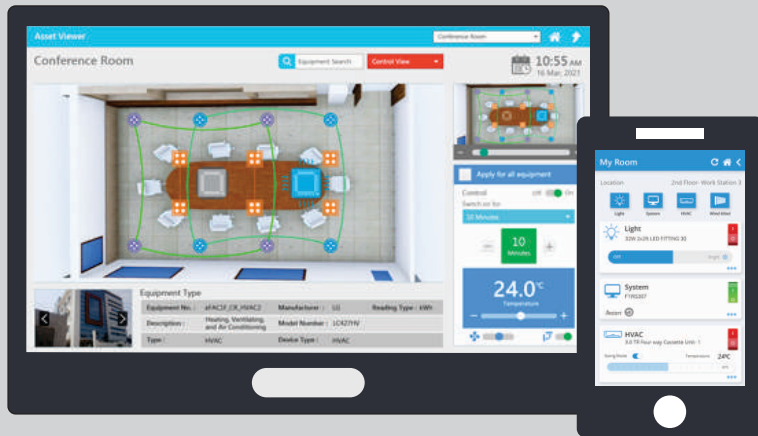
Asset Viewer

Conference Room

Conference Room

Equipment Search

Control View

10:55 AM

16 Mar, 2021

Apply for all equipment

Control

Off On

Switch on for

30 Minutes

10

Minutes

24.0°C

Temperature

Equipment Type

| Equipment No. : | aFACIF_CR_HVAC2 | Manufacturer : | LG | Reading Type : | kWh |
|---|---|---|---|---|---|
| Description : | Heating, Ventilating, and Air Conditioning | Model Number : | LC42TAV | | |
| Type : | HVAC | Device Type : | HVAC | | |

My Room

Location

2nd Floor- Work Station 3

Light

System

HVAC

Wind Wed

Light

32W 2x2ft LED FITTING 30

Off

Bright

System

F1RS307

HVAC

3.6 TR Four way Cassette Unit : 1

Swing Mode

Temperature

24°C